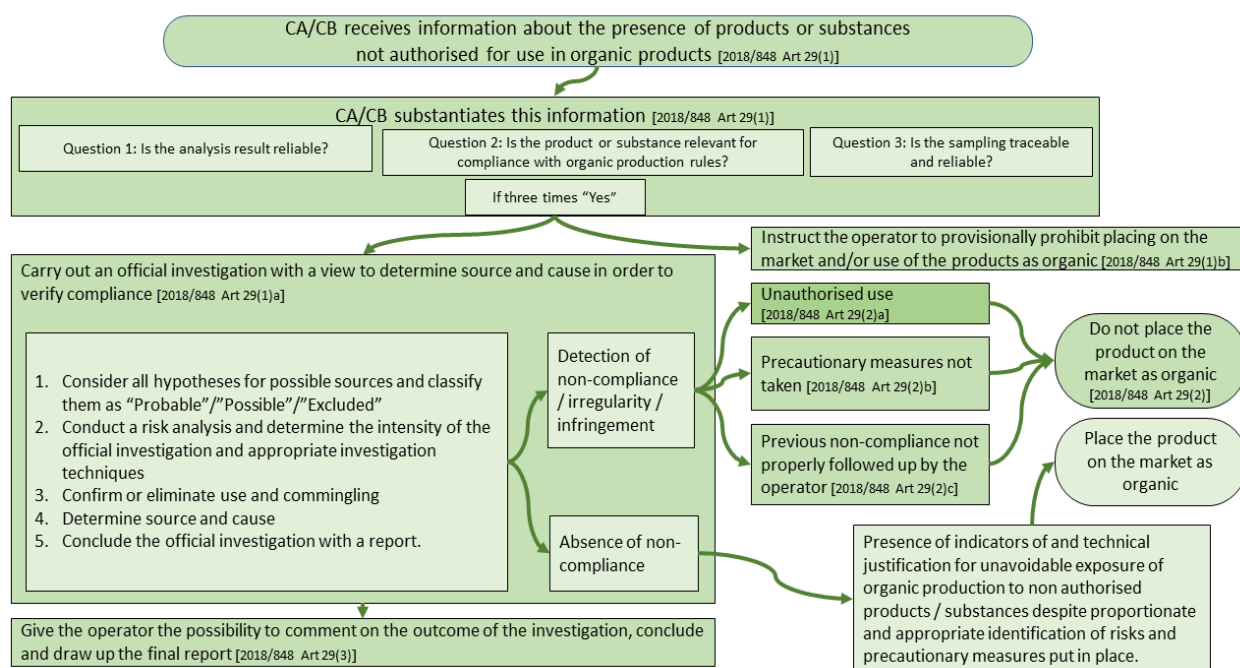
CA/CB receives information about the presence of products or substances not authorised for use in organic products [2018/848 Art 29(1)]

CA/CB substantiates this information [2018/848 Art 29(1)]

Question 1: Is the analysis result reliable?

Question 2: Is the product or substance relevant for compliance with organic production rules?

Question 3: Is the sampling traceable and reliable?

If three times "Yes"

Instruct the operator to provisionally prohibit placing on the market and/or use of the products as organic [2018/848 Art 29(1)b]

Carry out an official investigation with a view to determine source and cause in order to verify compliance [2018/848 Art 29(1)a]

1. Consider all hypotheses for possible sources and classify them as "Probable"/"Possible"/"Excluded"
2. Conduct a risk analysis and determine the intensity of the official investigation and appropriate investigation techniques
3. Confirm or eliminate use and commingling
4. Determine source and cause
5. Conclude the official investigation with a report.

Detection of non-compliance / irregularity / infringement

Absence of non-compliance

Unauthorised use [2018/848 Art 29(2)a]

Precautionary measures not taken [2018/848 Art 29(2)b]

Previous non-compliance not properly followed up by the operator [2018/848 Art 29(2)c]

Do not place the product on the market as organic [2018/848 Art 29(2)]

Place the product on the market as organic

Presence of indicators of and technical justification for unavoidable exposure of organic production to non authorised products / substances despite proportionate and appropriate identification of risks and precautionary measures put in place.

Give the operator the possibility to comment on the outcome of the investigation, conclude and draw up the final report [2018/848 Art 29(3)]